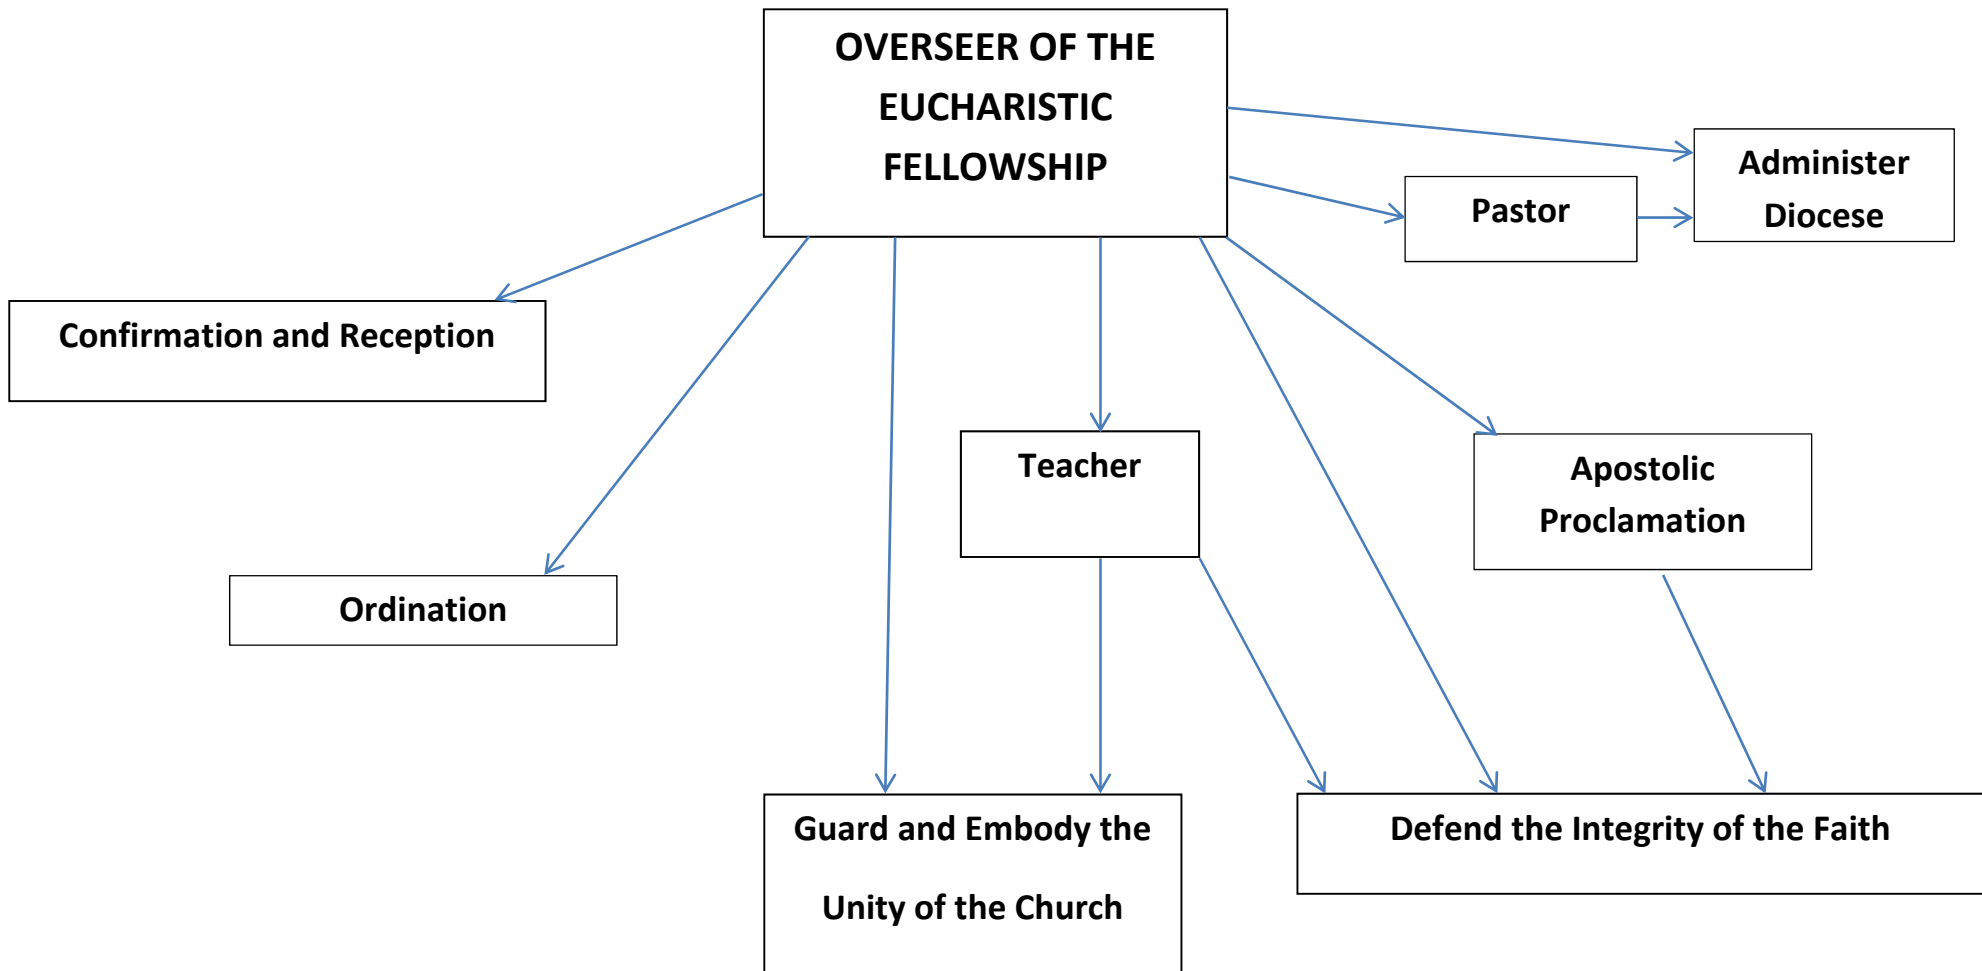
OVERSEER OF THE EUCHARISTIC FELLOWSHIP

Administer Diocese

Pastor

Confirmation and Reception

Teacher

Apostolic Proclamation

Ordination

Guard and Embody the Unity of the Church

Defend the Integrity of the Faith